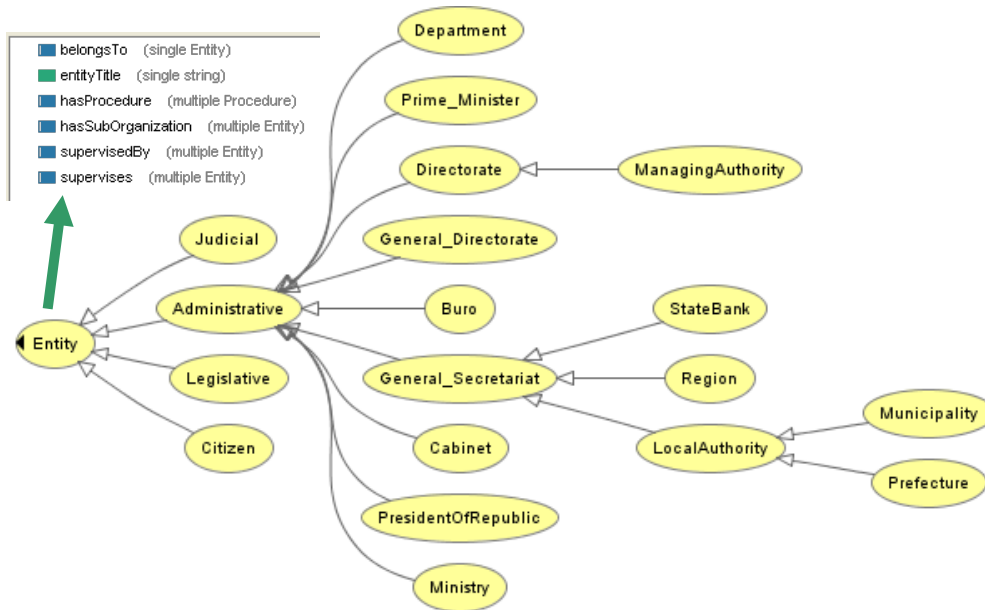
belongsTo (single Entity)
entityTitle (single string)
hasProcedure (multiple Procedure)
hasSubOrganization (multiple Entity)
supervisedBy (multiple Entity)
supervises (multiple Entity)

Department
Prime_Minister
Directorate
ManagingAuthority
General_Directorate
Judicial
Administrative
Buro
StateBank
Entity
General_Secretariat
Region
Legislative
Municipality
LocalAuthority
Citizen
Cabinet
Prefecture
PresidentOfRepublic
Ministry